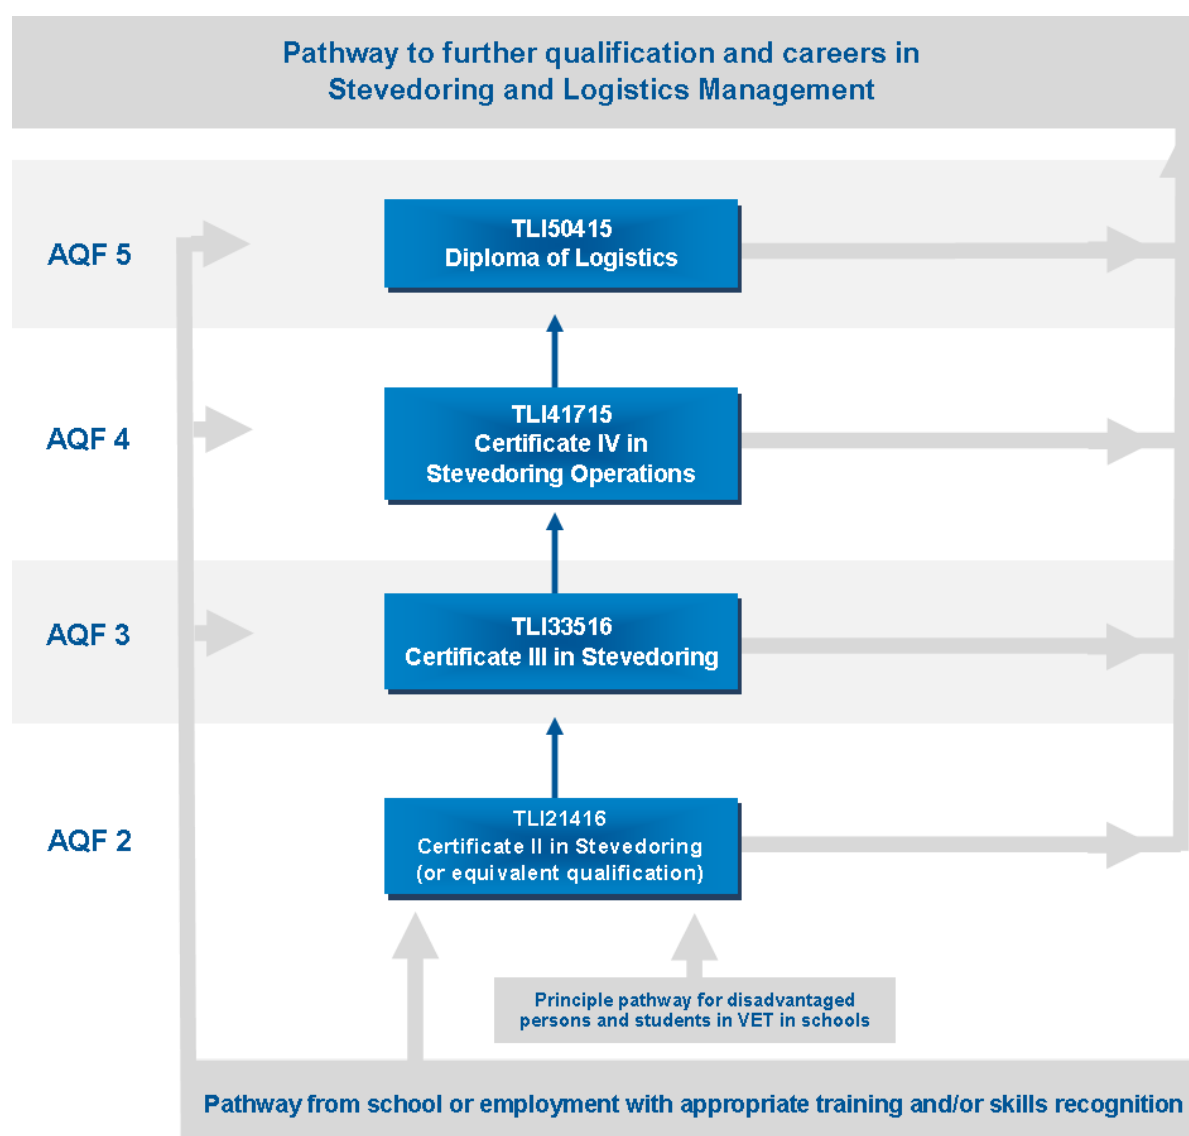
Pathway to further qualification and careers in Stevedoring and Logistics Management

AQF 5

TLI50415
Diploma of Logistics

AQF 4

TLI41715
Certificate IV in Stevedoring Operations

AQF 3

TLI33516
Certificate III in Stevedoring

AQF 2

TLI21416
Certificate II in Stevedoring (or equivalent qualification)

Principle pathway for disadvantaged persons and students in VET in schools

Pathway from school or employment with appropriate training and/or skills recognition